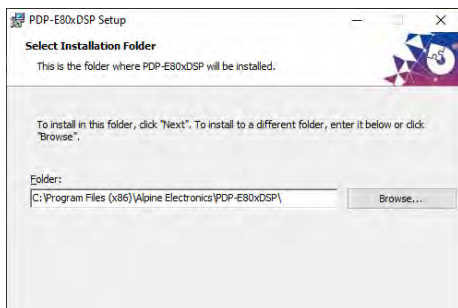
PDP-E80xDSP Setup

Select Installation Folder

This is the folder where PDP-E80xDSP will be installed.

To install in this folder, click "Next". To install to a different folder, enter it below or click "Browse".

Folder:

C:\Program Files (x86)\Alpine Electronics\PDP-E80xDSP\

Browse...